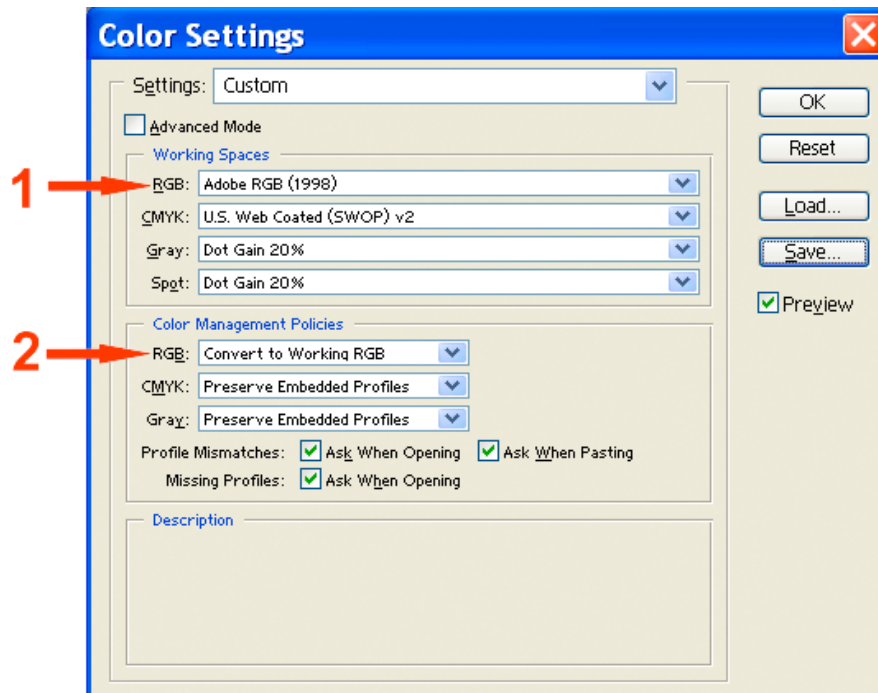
Color Settings

Settings: Custom

Advanced Mode

Working Spaces

1

RGB: Adobe RGB (1998)

CMYK: U.S. Web Coated (SWOP) v2

Gray: Dot Gain 20%

Spot: Dot Gain 20%

Color Management Policies

2

RGB: Convert to Working RGB

CMYK: Preserve Embedded Profiles

Gray: Preserve Embedded Profiles

Profile Mismatches: Ask When Opening Ask When Pasting

Missing Profiles: Ask When Opening

Description

OK

Reset

Load...

Save...

Preview